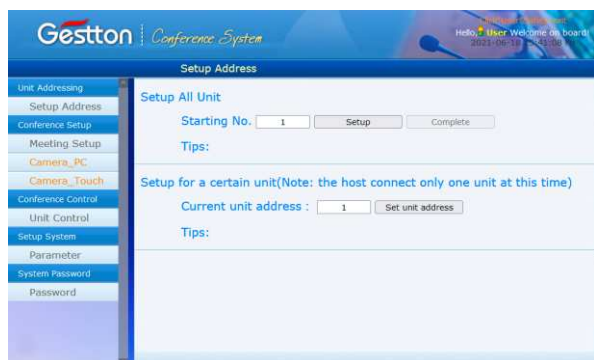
Gestton | Conference System

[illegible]
Hello, User Welcome on board!
2021-06-18 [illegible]

Setup Address

Unit Addressing
Setup Address
Conference Setup
Meeting Setup
Camera_PC
Camera_Touch
Conference Control
Unit Control
Setup System
Parameter
System Password
Password

Setup All Unit
Starting No. 1 Setup Complete
Tips:

Setup for a certain unit(Note: the host connect only one unit at this time)
Current unit address : 1 Set unit address
Tips: